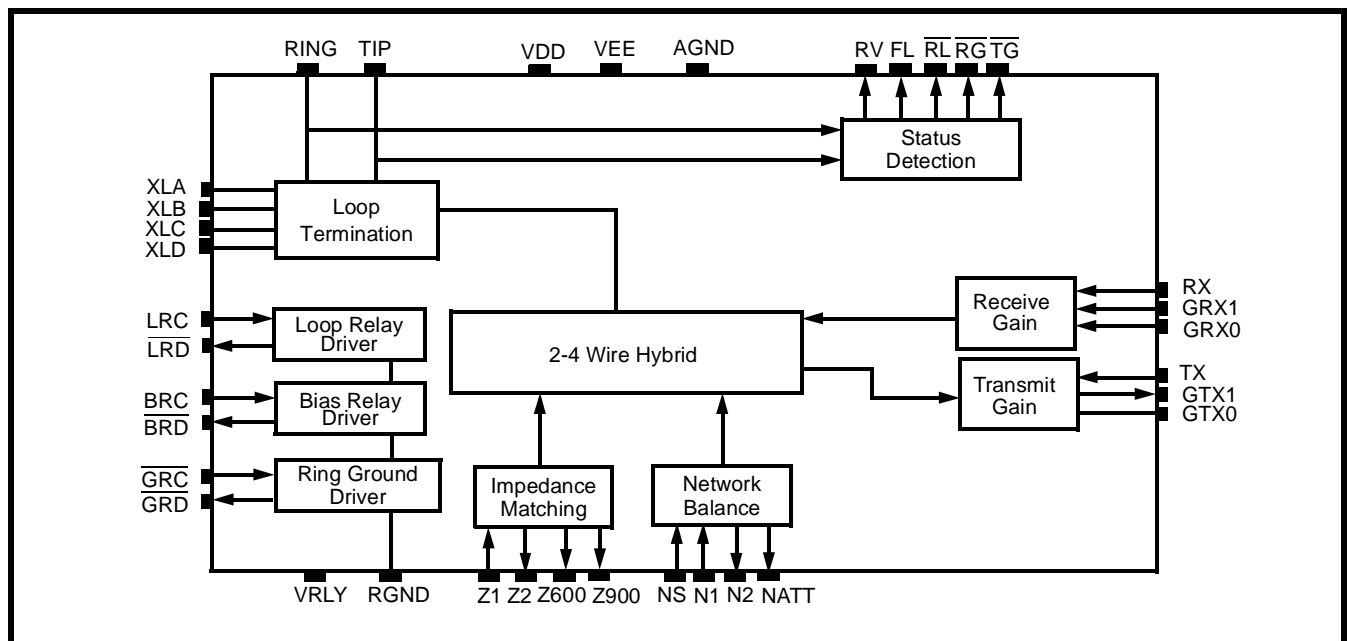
RING TIP VDD VEE AGND RV FL $\overline{RL}$ $\overline{RG}$ $\overline{TG}$

Status Detection

XLA
XLB
XLC
XLD

Loop Termination

RX
GRX1
GRX0

Receive Gain

LRC
$\overline{LRD}$

Loop Relay Driver

2-4 Wire Hybrid

TX
GTX1
GTX0

Transmit Gain

BRC
$\overline{BRD}$

Bias Relay Driver

$\overline{GRC}$
$\overline{GRD}$

Ring Ground Driver

Impedance Matching

Network Balance

VRLY RGND Z1 Z2 Z600 Z900 NS N1 N2 NATT